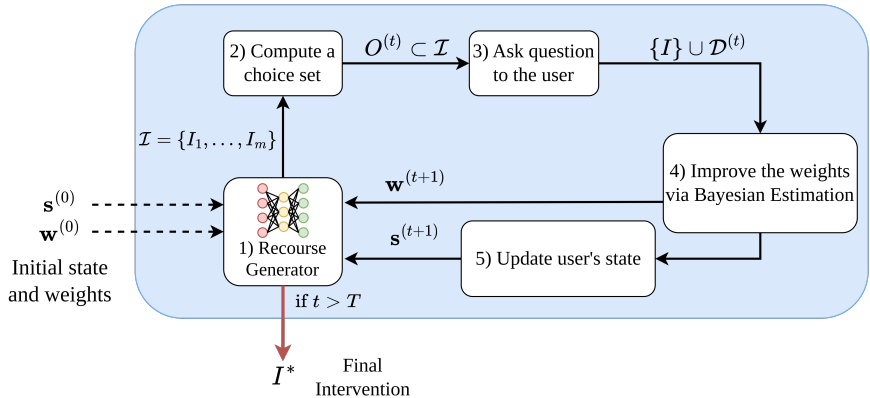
2) Compute a choice set

$O^{(t)} \subset \mathcal{I}$

3) Ask question to the user

$\{I\} \cup \mathcal{D}^{(t)}$

$\mathcal{I} = \{I_1, \ldots, I_m\}$

4) Improve the weights via Bayesian Estimation

$\mathbf{w}^{(t+1)}$

$\mathbf{s}^{(0)}$

$\mathbf{w}^{(0)}$

Initial state and weights

1) Recourse Generator

$\mathbf{s}^{(t+1)}$

5) Update user's state

if $t > T$

$I^*$

Final Intervention